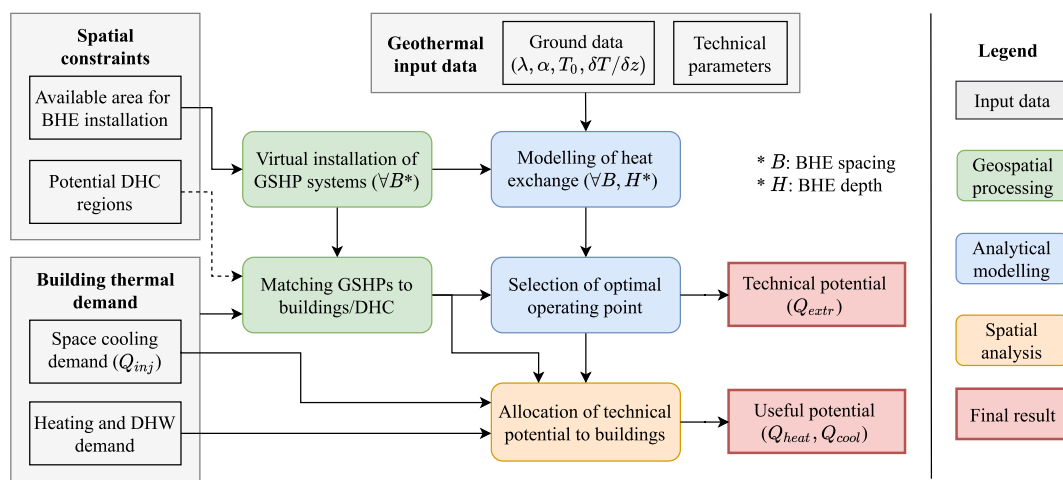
Spatial constraints

Available area for BHE installation

Potential DHC regions

Geothermal input data

Ground data $(\lambda, \alpha, T_0, \delta T/\delta z)$

Technical parameters

Legend

Input data

Geospatial processing

Analytical modelling

Spatial analysis

Final result

Virtual installation of GSHP systems $(\forall B^*)$

Modelling of heat exchange $(\forall B, H^*)$

* $B$: BHE spacing
* $H$: BHE depth

Building thermal demand

Matching GSHPs to buildings/DHC

Selection of optimal operating point

Technical potential $(Q_{extr})$

Space cooling demand $(Q_{inj})$

Heating and DHW demand

Allocation of technical potential to buildings

Useful potential $(Q_{heat}, Q_{cool})$